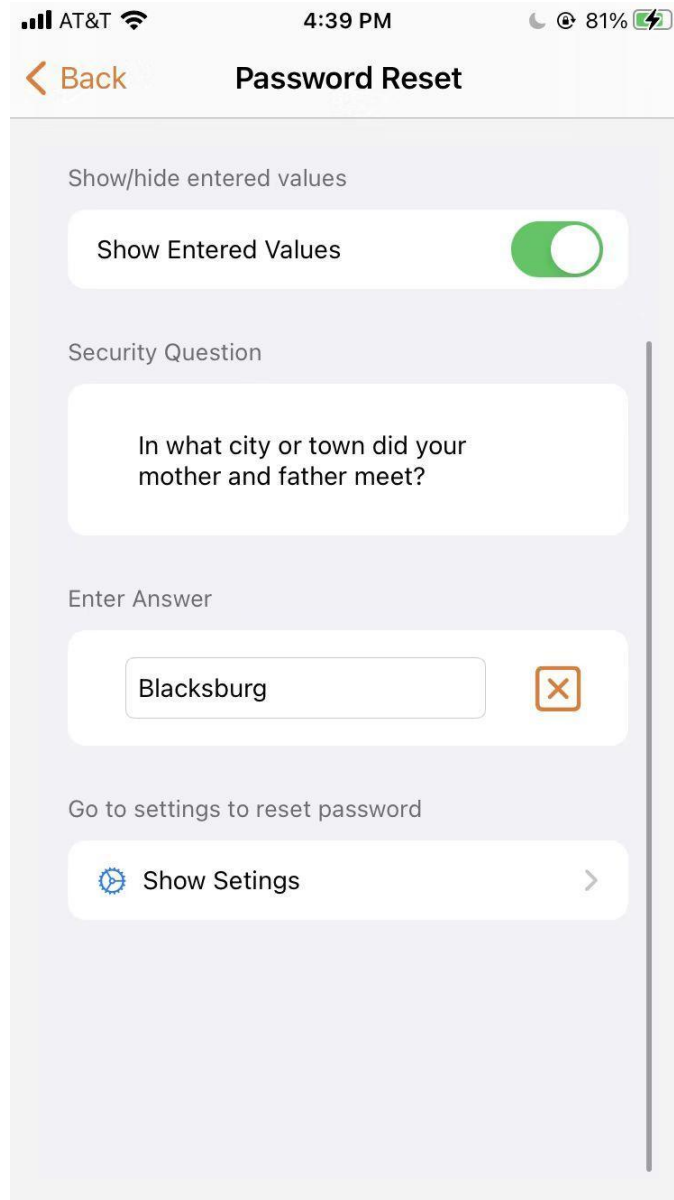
AT&T 4:39 PM 81%

Back Password Reset

Show/hide entered values

Show Entered Values

Security Question

In what city or town did your mother and father meet?

Enter Answer

Blacksburg

Go to settings to reset password

Show Setings